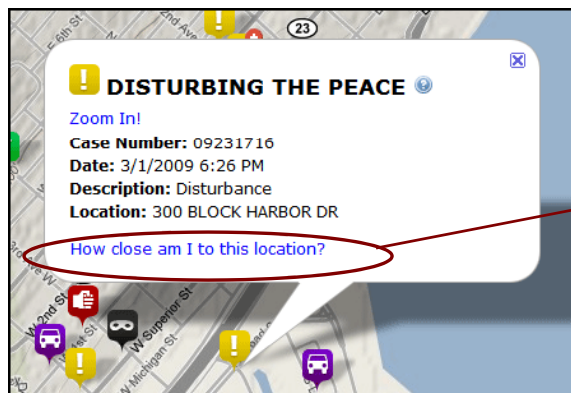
DISTURBING THE PEACE

Zoom In!

Case Number: 09231716

Date: 3/1/2009 6:26 PM

Description: Disturbance

Location: 300 BLOCK HARBOR DR

How close am I to this location?

23

2nd Ave

W 2nd St

W Superior St

W Michigan St